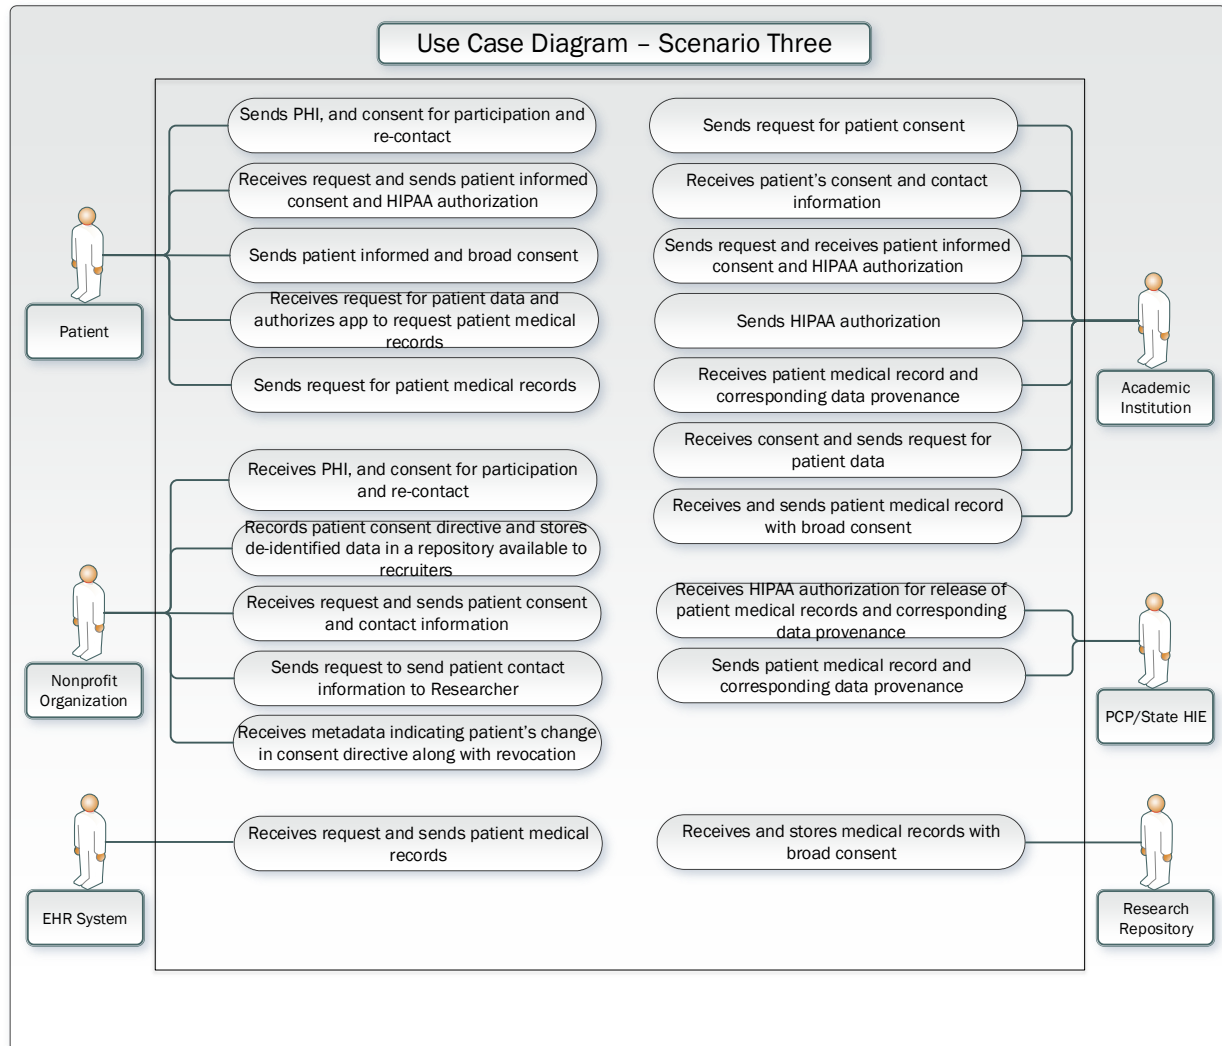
Use Case Diagram – Scenario Three

Sends PHI, and consent for participation and re-contact

Receives request and sends patient informed consent and HIPAA authorization

Sends patient informed and broad consent

Receives request for patient data and authorizes app to request patient medical records

Sends request for patient medical records

Patient

Sends request for patient consent

Receives patient's consent and contact information

Sends request and receives patient informed consent and HIPAA authorization

Sends HIPAA authorization

Receives patient medical record and corresponding data provenance

Receives consent and sends request for patient data

Receives and sends patient medical record with broad consent

Academic Institution

Receives PHI, and consent for participation and re-contact

Records patient consent directive and stores de-identified data in a repository available to recruiters

Receives request and sends patient consent and contact information

Sends request to send patient contact information to Researcher

Receives metadata indicating patient's change in consent directive along with revocation

Nonprofit Organization

Receives HIPAA authorization for release of patient medical records and corresponding data provenance

Sends patient medical record and corresponding data provenance

PCP/State HIE

Receives request and sends patient medical records

EHR System

Receives and stores medical records with broad consent

Research Repository